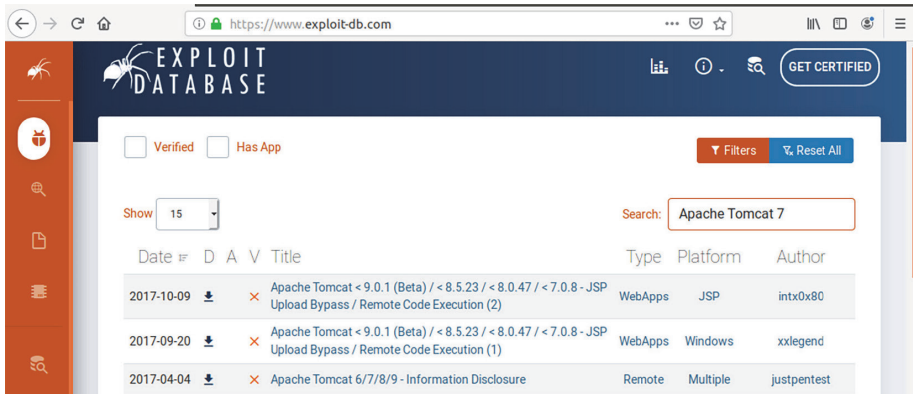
https://www.exploit-db.com

EXPLOIT DATABASE

GET CERTIFIED

Verified Has App

Filters Reset All

Show 15

Search: Apache Tomcat 7

| Date | D | A | V | Title | Type | Platform | Author |
|---|---|---|---|---|---|---|---|
| 2017-10-09 | | | ✕ | Apache Tomcat < 9.0.1 (Beta) / < 8.5.23 / < 8.0.47 / < 7.0.8 - JSP Upload Bypass / Remote Code Execution (2) | WebApps | JSP | intx0x80 |
| 2017-09-20 | | | ✕ | Apache Tomcat < 9.0.1 (Beta) / < 8.5.23 / < 8.0.47 / < 7.0.8 - JSP Upload Bypass / Remote Code Execution (1) | WebApps | Windows | xxlegend |
| 2017-04-04 | | | ✕ | Apache Tomcat 6/7/8/9 - Information Disclosure | Remote | Multiple | justpentest |